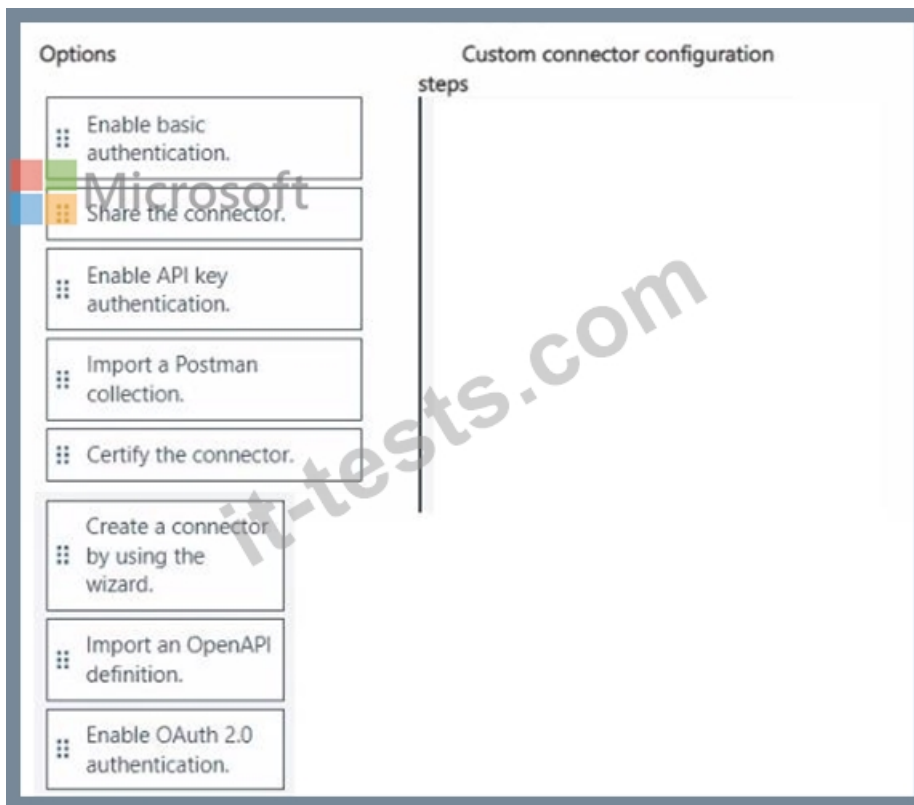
Options

Custom connector configuration steps

Enable basic authentication.

Share the connector.

Enable API key authentication.

Import a Postman collection.

Certify the connector.

Create a connector by using the wizard.

Import an OpenAPI definition.

Enable OAuth 2.0 authentication.

Microsoft

it-tests.com